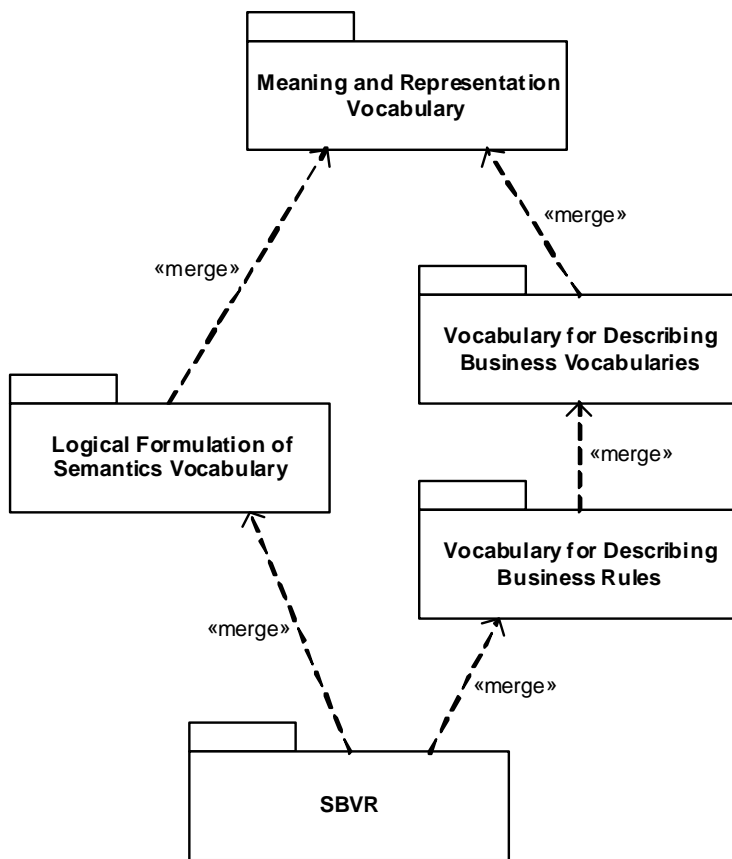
Meaning and Representation Vocabulary

«merge»

«merge»

Vocabulary for Describing Business Vocabularies

Logical Formulation of Semantics Vocabulary

«merge»

Vocabulary for Describing Business Rules

«merge»

«merge»

SBVR